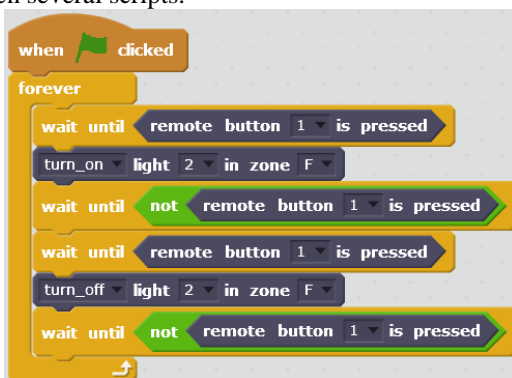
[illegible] several scripts.

when clicked

forever

wait until remote button 1 is pressed

turn_on light 2 in zone F

wait until not remote button 1 is pressed

wait until remote button 1 is pressed

turn_off light 2 in zone F

wait until not remote button 1 is pressed